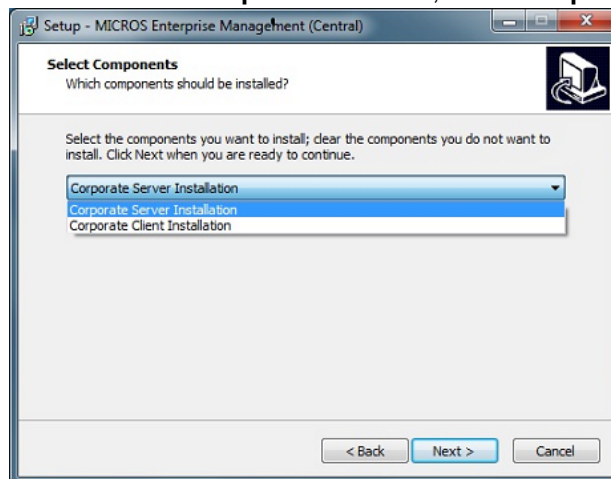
Setup - MICROS Enterprise Management (Central)

Select Components
Which components should be installed?

Select the components you want to install; clear the components you do not want to install. Click Next when you are ready to continue.

Corporate Server Installation

Corporate Server Installation
Corporate Client Installation

< Back
Next >
Cancel